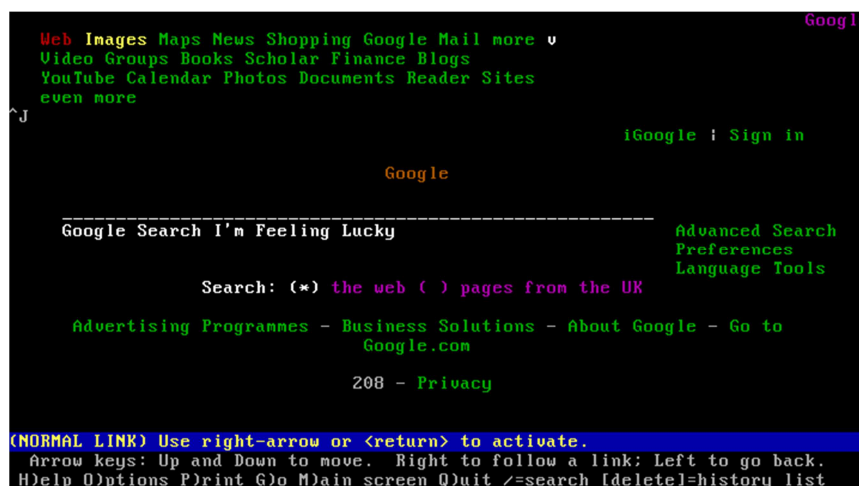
Googl

Web Images Maps News Shopping Google Mail more v
Video Groups Books Scholar Finance Blogs
YouTube Calendar Photos Documents Reader Sites
even more
^J

iGoogle | Sign in

Google

Google Search I'm Feeling Lucky

Advanced Search
Preferences
Language Tools

Search: (*) the web ( ) pages from the UK

Advertising Programmes - Business Solutions - About Google - Go to Google.com

208 - Privacy

(NORMAL LINK) Use right-arrow or <return> to activate.
Arrow keys: Up and Down to move. Right to follow a link; Left to go back.
H)elp O)ptions P)rint G)o M)ain screen Q)uit /=search [delete]=history list